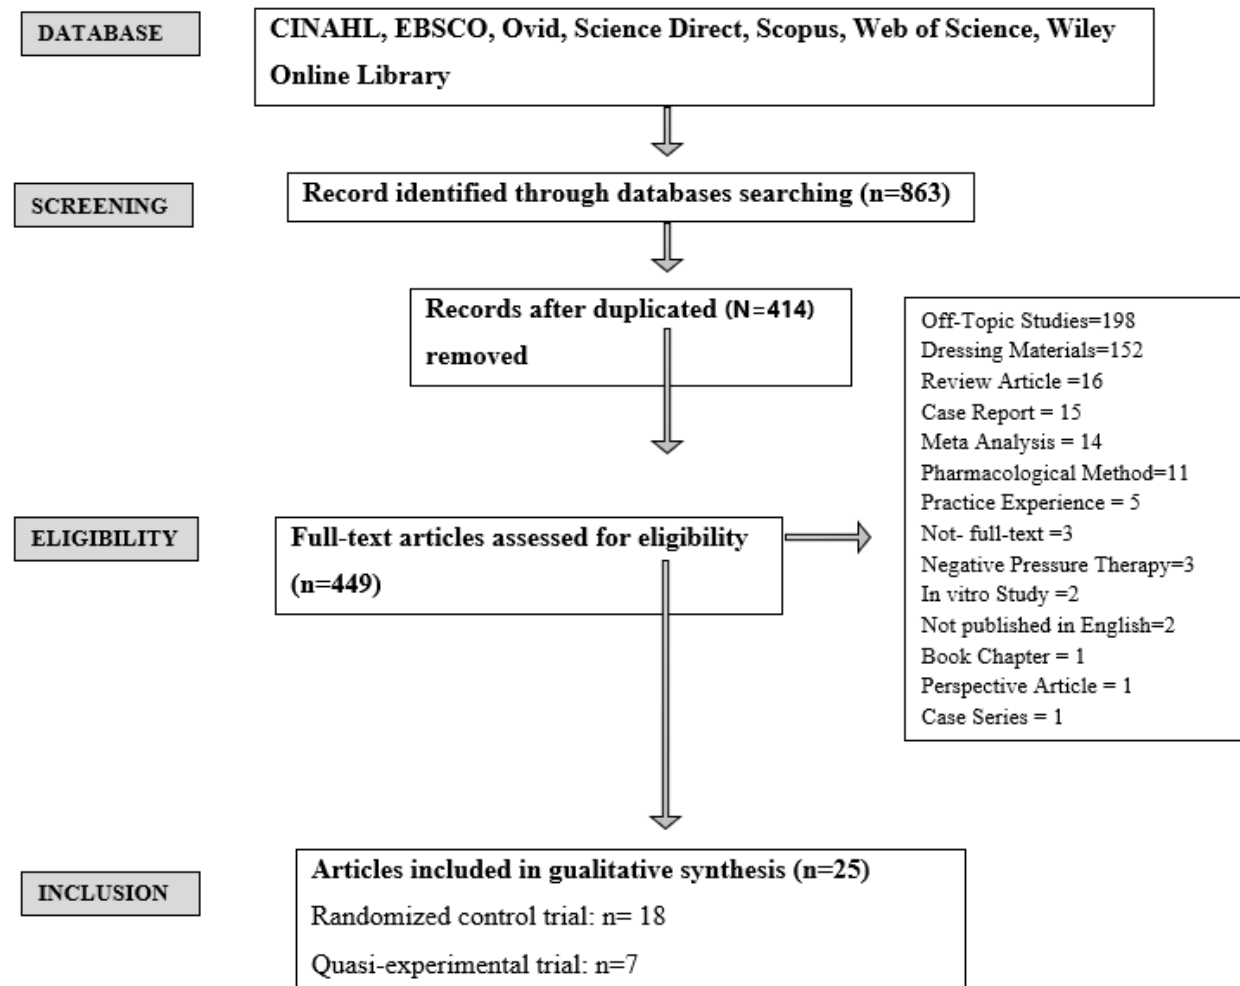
DATABASE

CINAHL, EBSCO, Ovid, Science Direct, Scopus, Web of Science, Wiley Online Library

SCREENING

Record identified through databases searching (n=863)

Records after duplicated (N=414) removed

Off-Topic Studies=198
Dressing Materials=152
Review Article =16
Case Report = 15
Meta Analysis = 14
Pharmacological Method=11
Practice Experience = 5
Not- full-text =3
Negative Pressure Therapy=3
In vitro Study =2
Not published in English=2
Book Chapter = 1
Perspective Article = 1
Case Series = 1

ELIGIBILITY

Full-text articles assessed for eligibility (n=449)

INCLUSION

Articles included in qualitative synthesis (n=25)
Randomized control trial: n= 18
Quasi-experimental trial: n=7